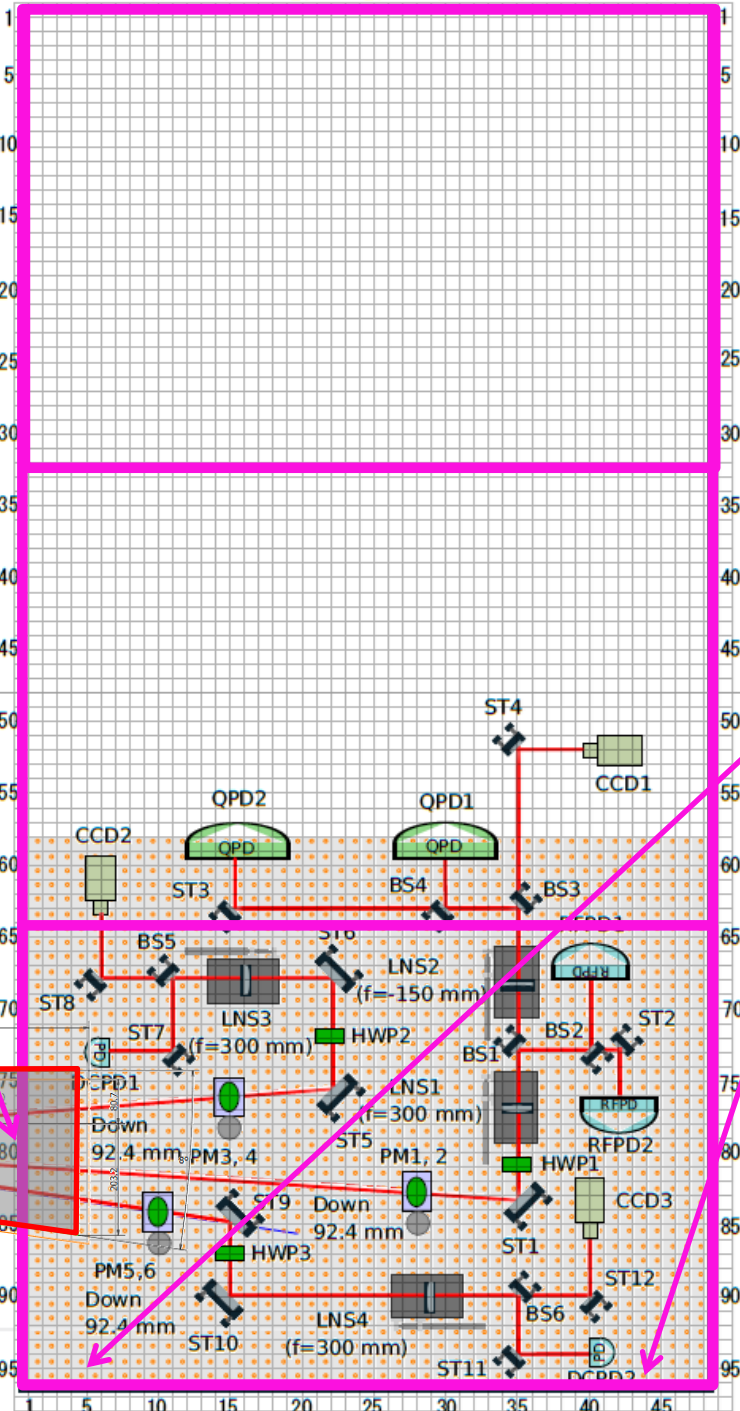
1
5
10
15
20
25
30
35
40
45
50
55
60
65
70
75
80
85
90
95

1
5
10
15
20
25
30
35
40
45
50
55
60
65
70
75
80
85
90
95

ST4
CCD1
QPD2
QPD
QPD1
QPD
CCD2
ST3
BS4
BS3
RFPD1
BS5
ST6
LNS2
(f=-150 mm)
RFPD
ST8
LNS3
(f=300 mm)
HWP2
BS2
ST2
ST7
DCPD1
BS1
LNS1
(f=300 mm)
RFPD
RFPD2
Down
92.4 mm
PM3, 4
ST5
HWP1
PM1, 2
CCD3
ST9
Down
92.4 mm
ST1
HWP3
PM5,6
Down
92.4 mm
ST12
BS6
ST10
LNS4
(f=300 mm)
ST11
DCPD2

1
5
10
15
20
25
30
35
40
45